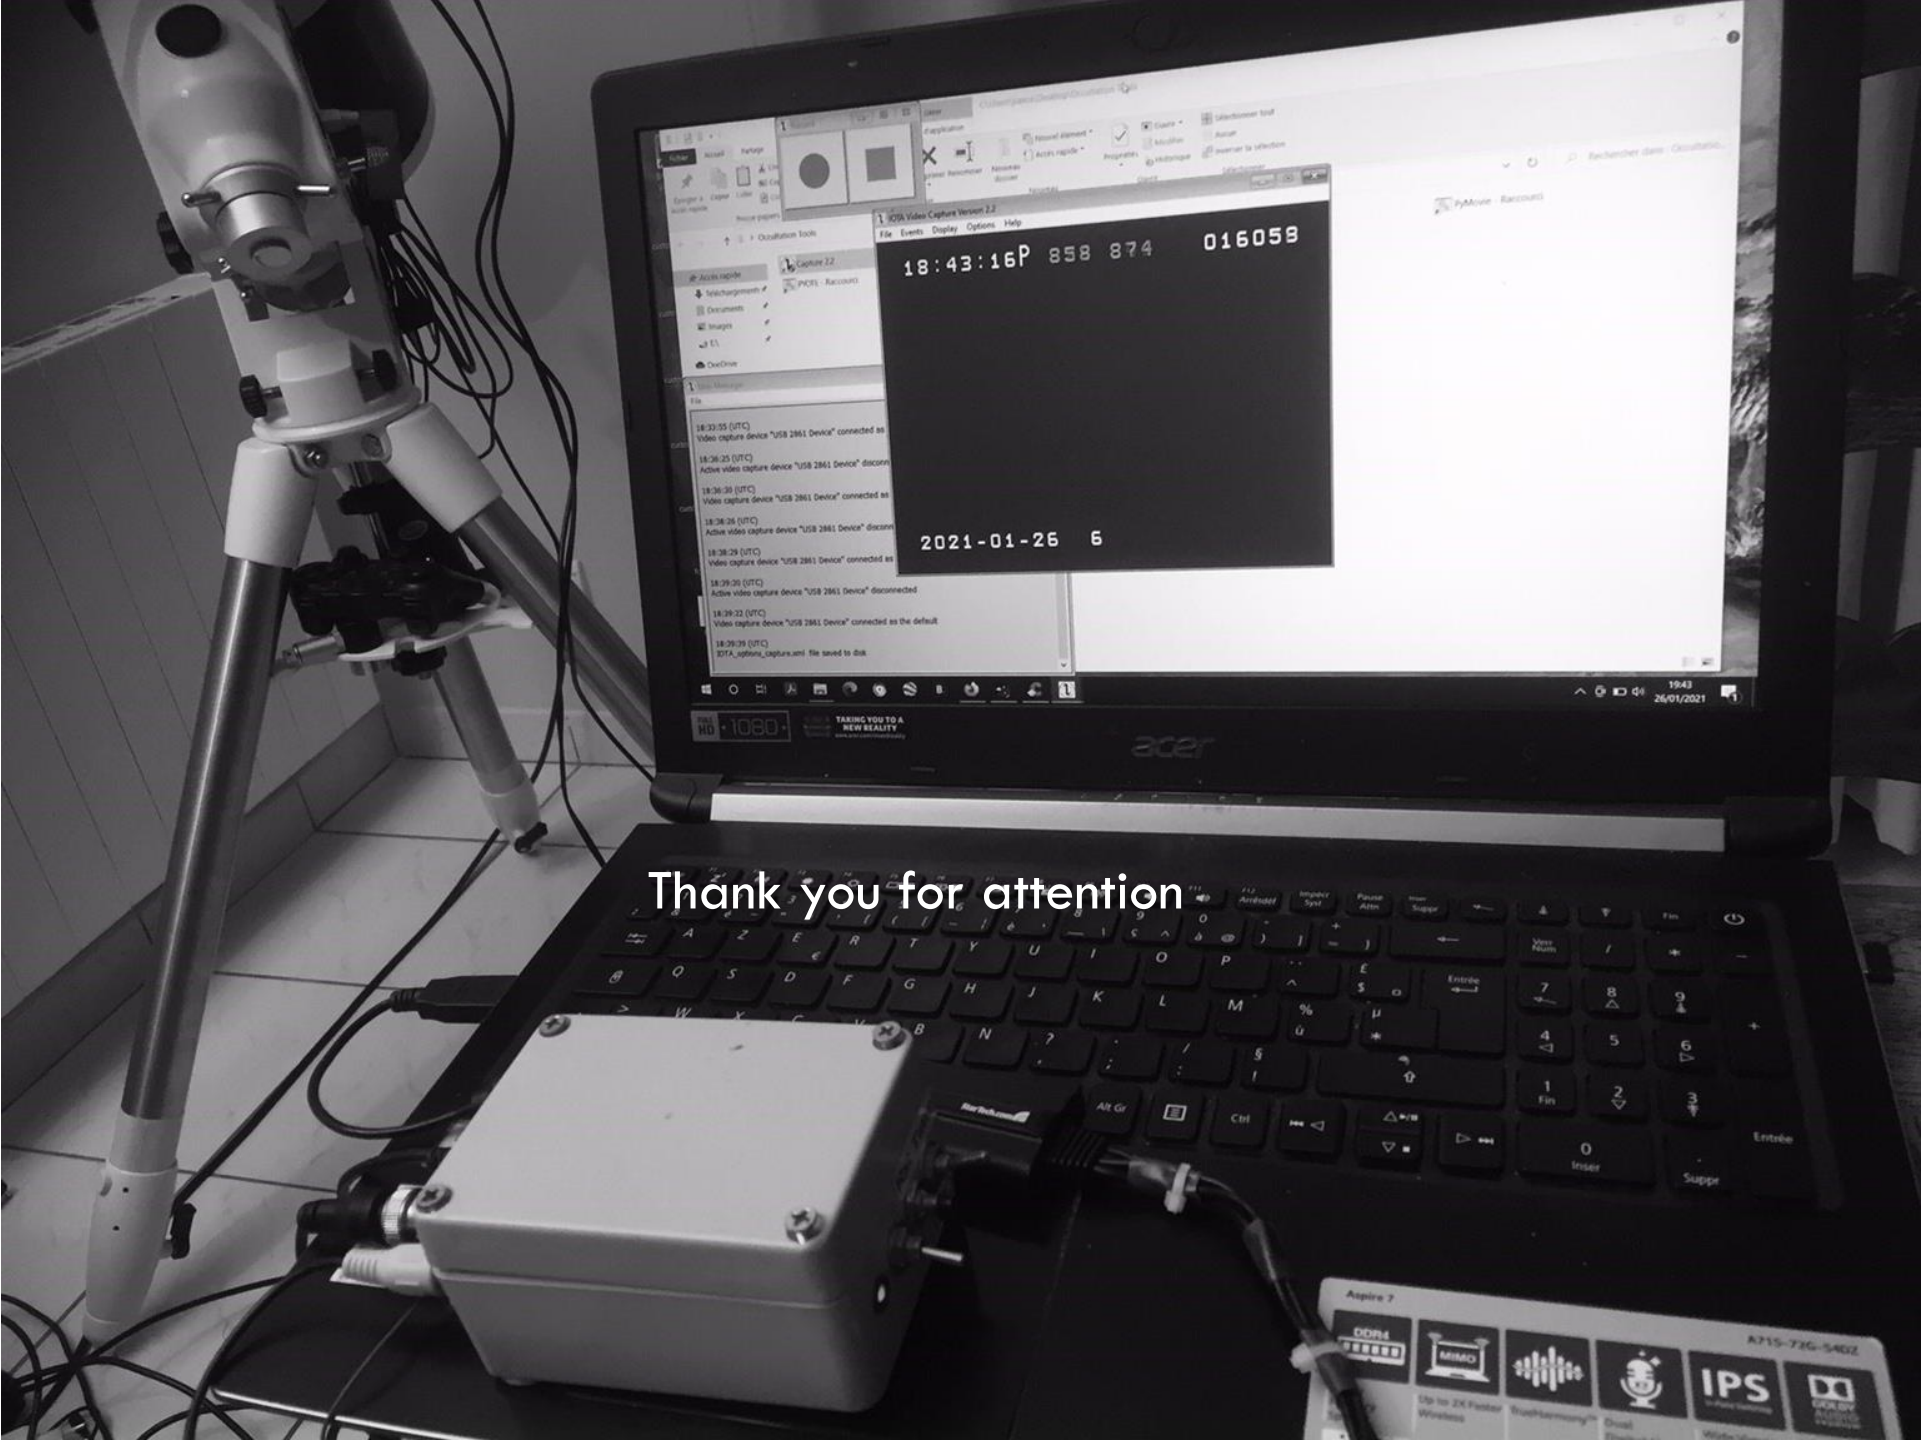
IOTA Video Capture Version 2.2

File Events Display Options Help

18:43:16P 858 874 016058

2021-01-26 6

18:33:55 (UTC)
Video capture device "USB 2861 Device" connected as

18:36:25 (UTC)
Active video capture device "USB 2861 Device" disconn

18:36:30 (UTC)
Video capture device "USB 2861 Device" connected as

18:38:26 (UTC)
Active video capture device "USB 2861 Device" disconn

18:38:29 (UTC)
Video capture device "USB 2861 Device" connected as

18:39:20 (UTC)
Active video capture device "USB 2861 Device" disconnected

18:39:22 (UTC)
Video capture device "USB 2861 Device" connected as the default

18:39:39 (UTC)
IOTA_options_capture.xml file saved to disk

Occultation Tools

Capture 2.2

PyOTE - Raccourci

PyMovie - Raccourci

Accès rapide

Téléchargements

Documents

Images

OneDrive

19:43
26/01/2021

FULL HD 1080

TAKING YOU TO A NEW REALITY

acer

Thank you for attention

Aspire 7

A715-72G-54DZ

DDR4

MIMO

IPS